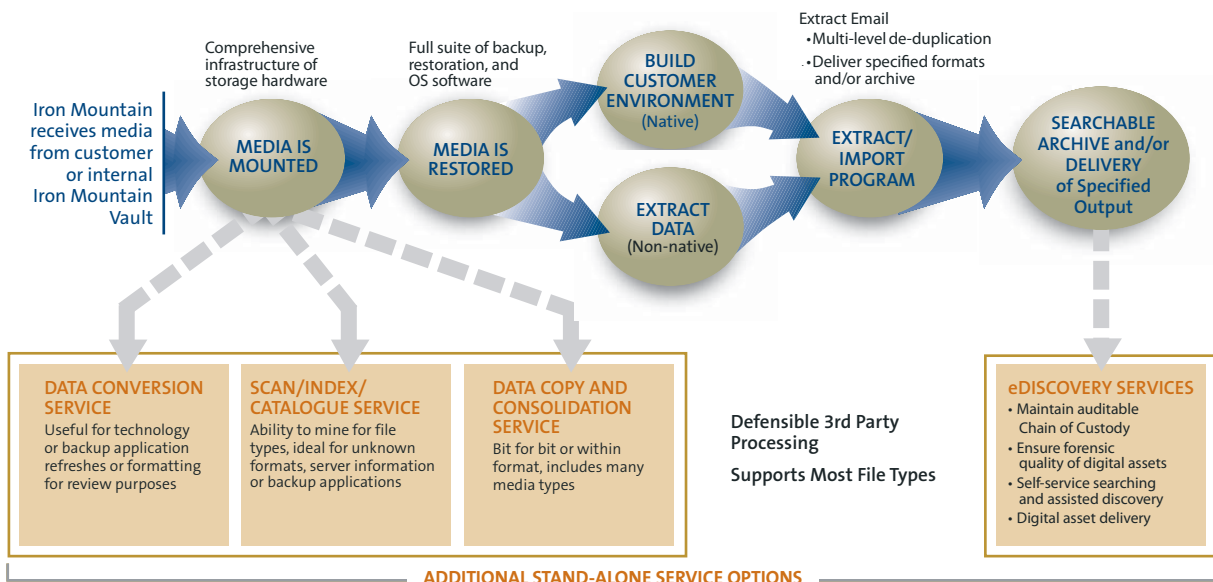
Iron Mountain receives media from customer or internal Iron Mountain Vault

Comprehensive infrastructure of storage hardware

MEDIA IS MOUNTED

Full suite of backup, restoration, and OS software

MEDIA IS RESTORED

BUILD CUSTOMER ENVIRONMENT (Native)

EXTRACT DATA (Non-native)

Extract Email
•Multi-level de-duplication
•Deliver specified formats and/or archive

EXTRACT/ IMPORT PROGRAM

SEARCHABLE ARCHIVE and/or DELIVERY of Specified Output

DATA CONVERSION SERVICE
Useful for technology or backup application refreshes or formatting for review purposes

SCAN/INDEX/ CATALOGUE SERVICE
Ability to mine for file types, ideal for unknown formats, server information or backup applications

DATA COPY AND CONSOLIDATION SERVICE
Bit for bit or within format, includes many media types

Defensible 3rd Party Processing

Supports Most File Types

eDISCOVERY SERVICES
• Maintain auditable Chain of Custody
• Ensure forensic quality of digital assets
• Self-service searching and assisted discovery
• Digital asset delivery

ADDITIONAL STAND-ALONE SERVICE OPTIONS